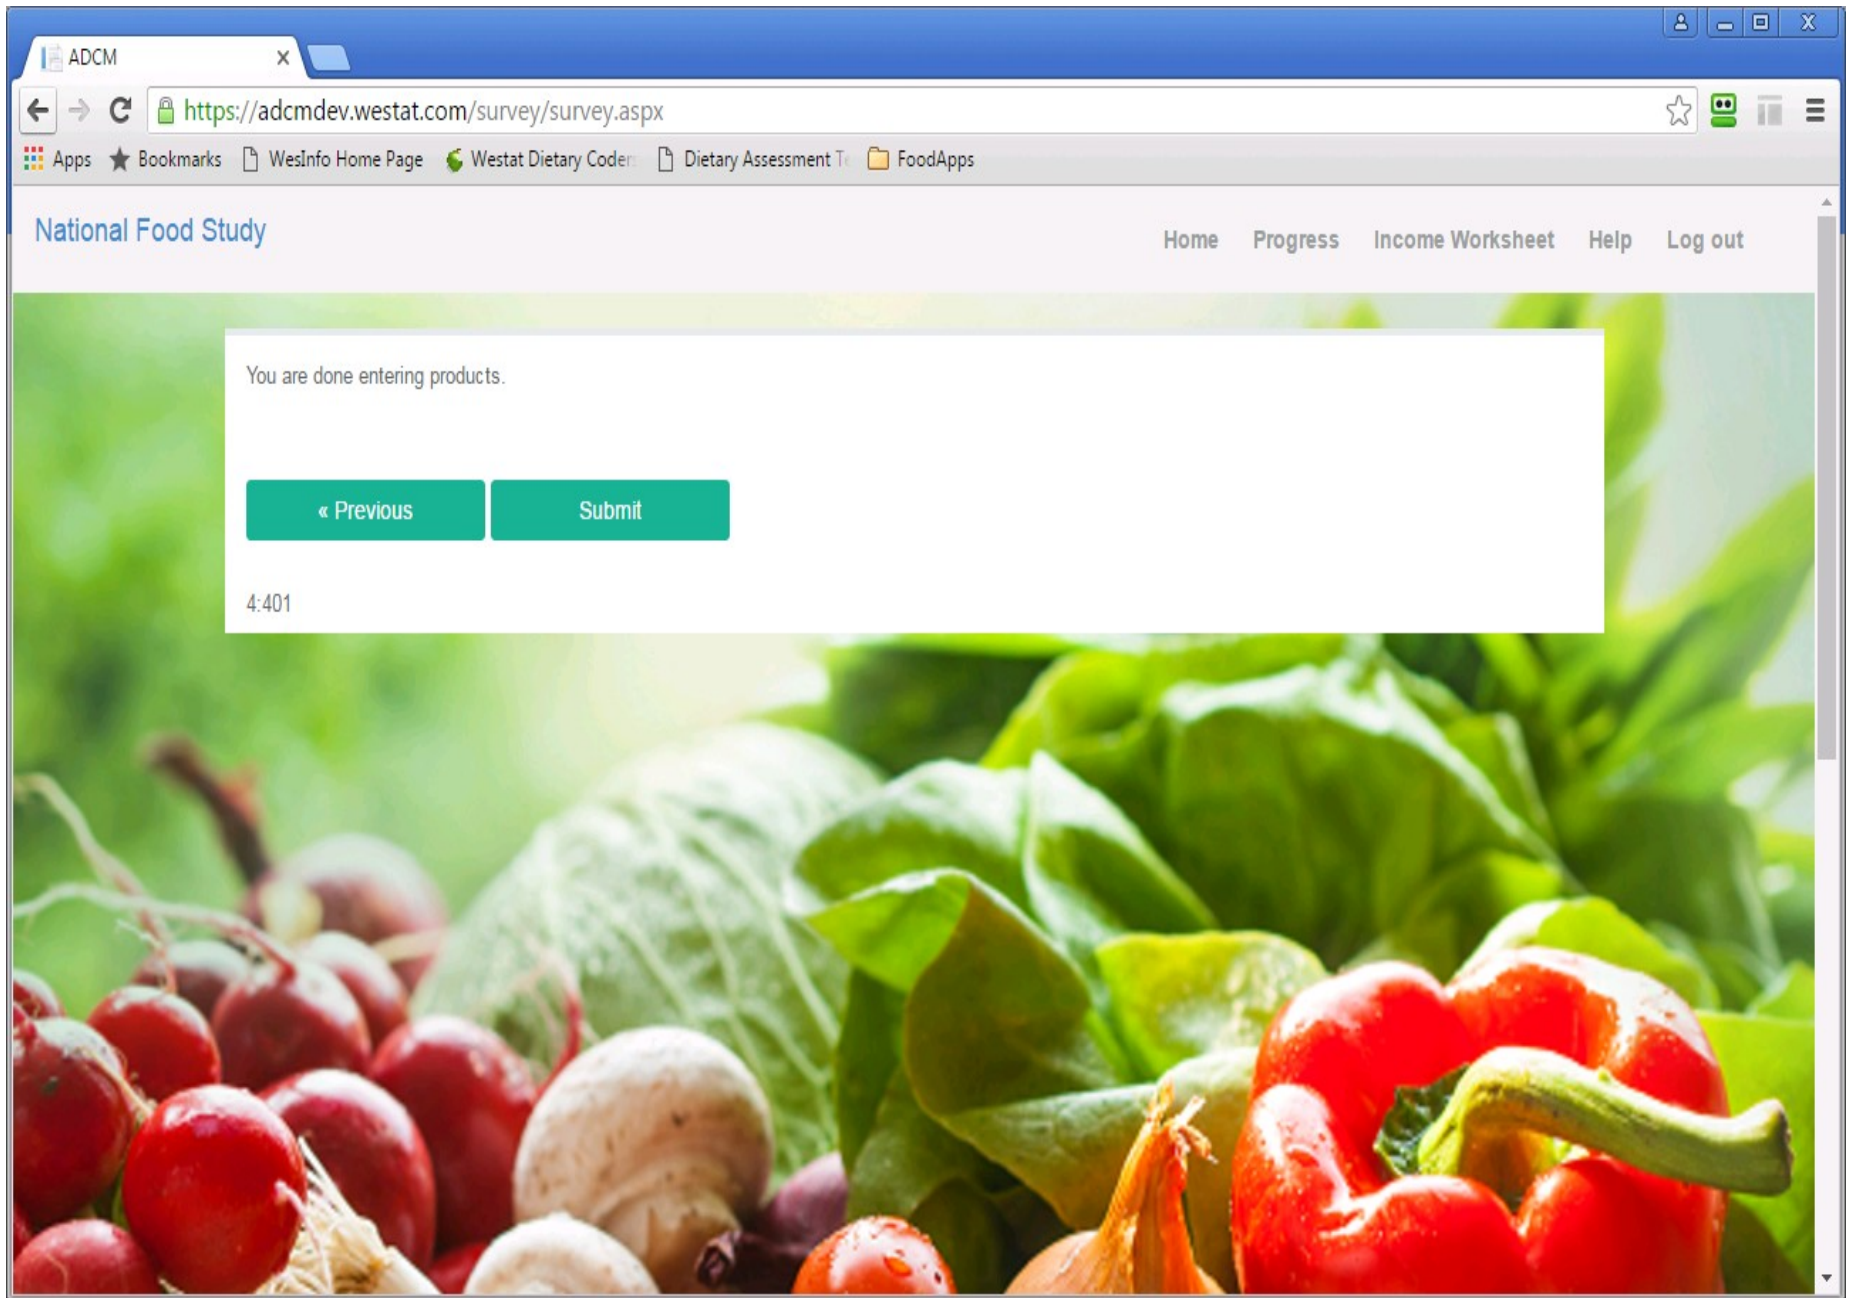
ADCM

https://adcmdev.westat.com/survey/survey.aspx

Apps  Bookmarks  WesInfo Home Page  Westat Dietary Coder  Dietary Assessment T  FoodApps

National Food Study

Home  Progress  Income Worksheet  Help  Log out

You are done entering products.

« Previous  Submit

4:401